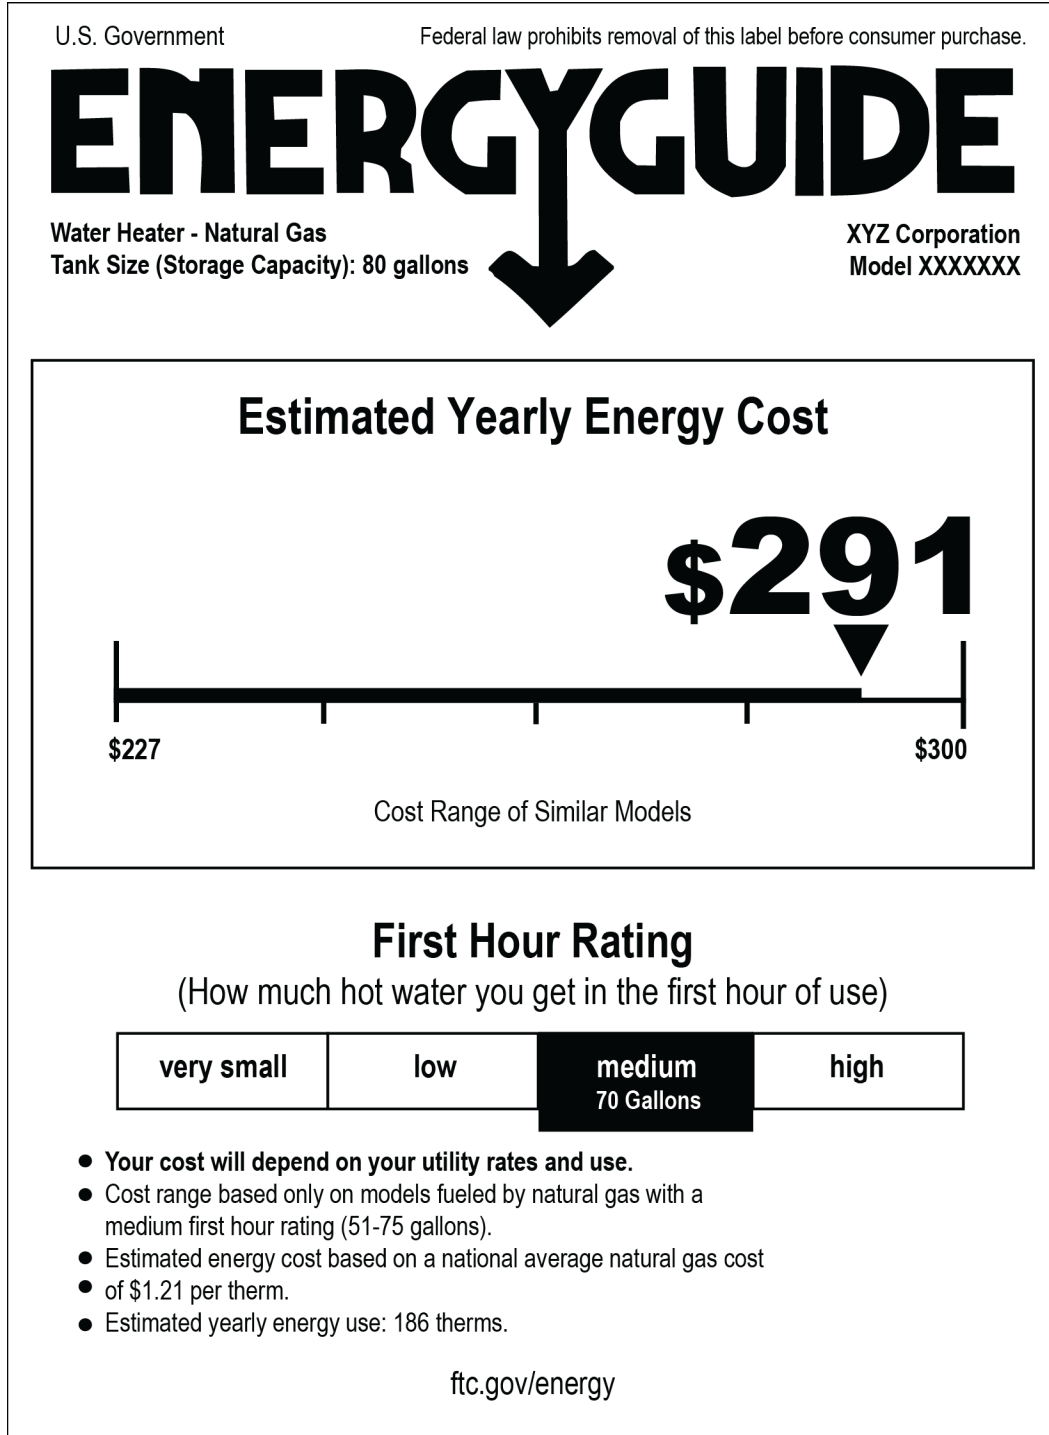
U.S. Government

Federal law prohibits removal of this label before consumer purchase.

ENERGYGUIDE

Water Heater - Natural Gas
Tank Size (Storage Capacity): 80 gallons

XYZ Corporation
Model XXXXXXX

Estimated Yearly Energy Cost

$291

$227

$300

Cost Range of Similar Models

First Hour Rating

(How much hot water you get in the first hour of use)

| very small | low | medium 70 Gallons | high |
|---|---|---|---|

- Your cost will depend on your utility rates and use.
- Cost range based only on models fueled by natural gas with a medium first hour rating (51-75 gallons).
- Estimated energy cost based on a national average natural gas cost
- of $1.21 per therm.
- Estimated yearly energy use: 186 therms.

ftc.gov/energy